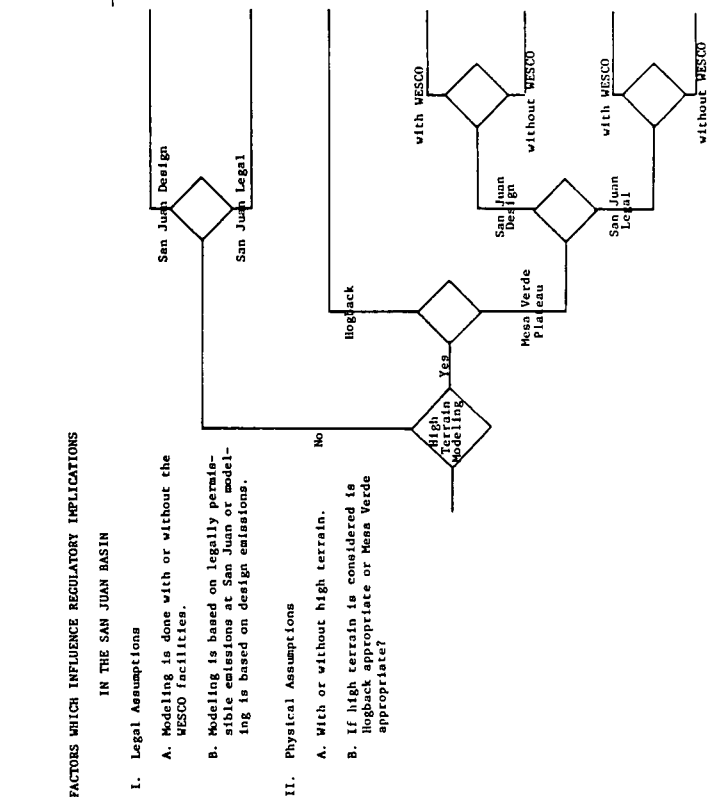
FACTORS WHICH INFLUENCE REGULATORY IMPLICATIONS

IN THE SAN JUAN BASIN

I. Legal Assumptions

A. Modeling is done with or without the WESCO facilities.

B. Modeling is based on legally permissible emissions at San Juan or modeling is based on design emissions.

II. Physical Assumptions

A. With or without high terrain.

B. If high terrain is considered is Hogback appropriate or Mesa Verde appropriate?

High Terrain Modeling

No

Yes

San Juan Design

San Juan Legal

Hogback

Mesa Verde Plateau

San Juan Design

San Juan Legal

with WESCO

without WESCO

with WESCO

without WESCO